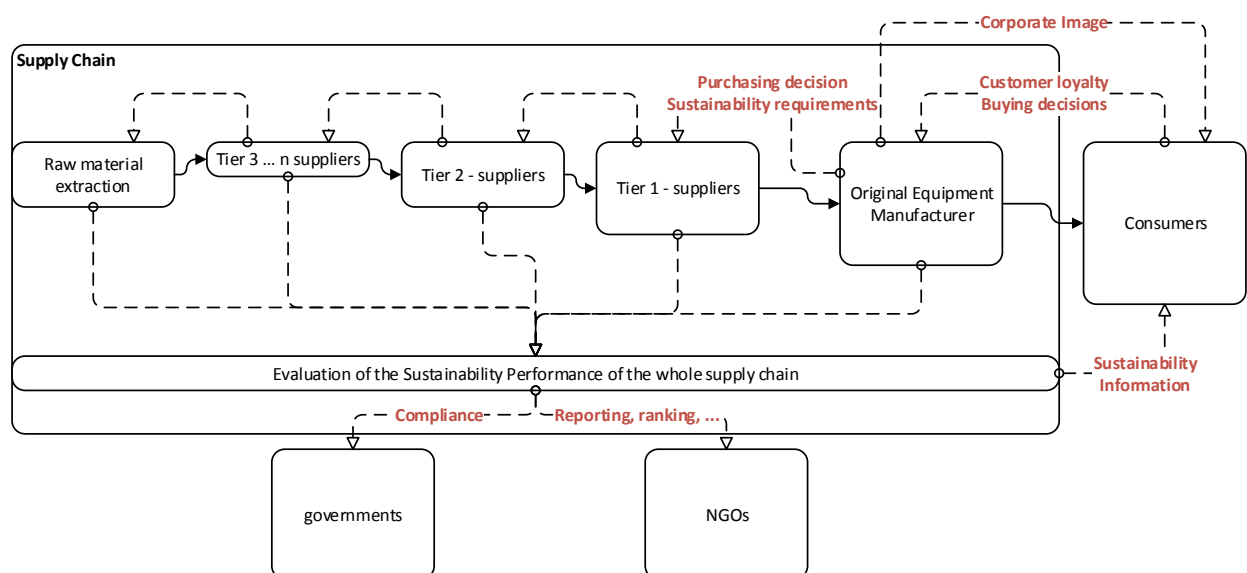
Corporate Image

Supply Chain

Purchasing decision
Sustainability requirements

Customer loyalty
Buying decisions

Raw material extraction

Tier 3 … n suppliers

Tier 2 - suppliers

Tier 1 - suppliers

Original Equipment Manufacturer

Consumers

Evaluation of the Sustainability Performance of the whole supply chain

Sustainability Information

Compliance

Reporting, ranking, …

governments

NGOs